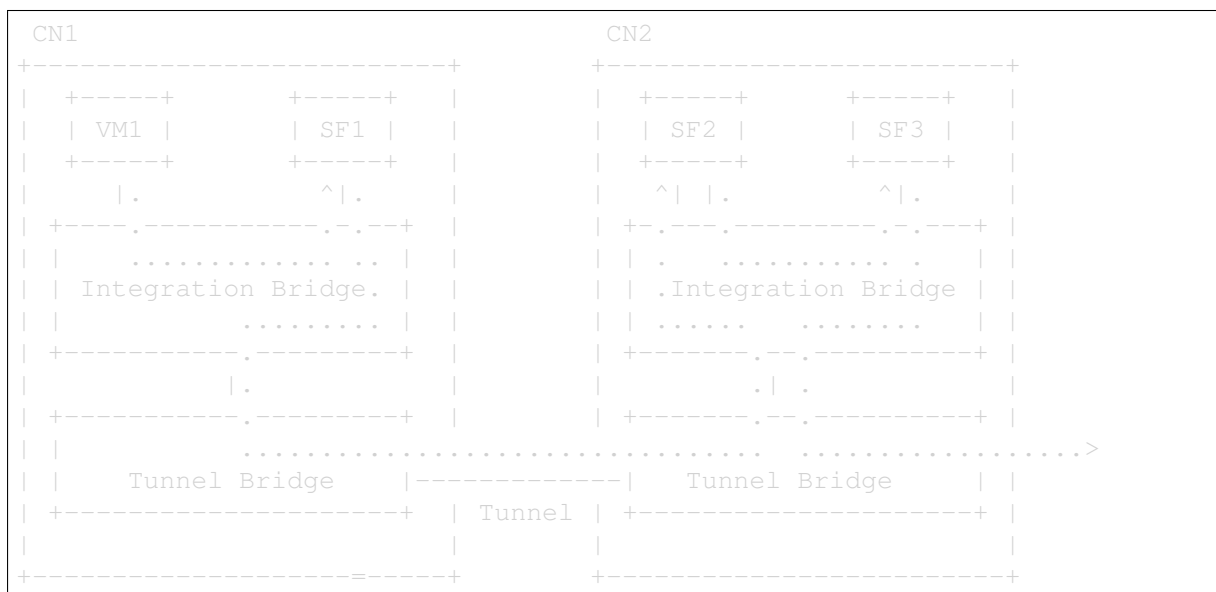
CN1                                    CN2
+--------------------------+           +--------------------------+
|  +-----+       +-----+   |           |  +-----+       +-----+   |
|  | VM1 |       | SF1 |   |           |  | SF2 |       | SF3 |   |
|  +-----+       +-----+   |           |  +-----+       +-----+   |
|     |.            ^|.    |           |   ^| |.          ^|.     |
| +----.-----------.-.--+  |           | +-.---.----------.-.---+ |
| |     ............. .. | |           | | .   ........... .     | |
| | Integration Bridge.  | |           | | .Integration Bridge   | |
| |           .........  | |           | | ......   ........     | |
| +-----------.---------+  |           | +-------.--.-----------+ |
|             |.           |           |         .| .             |
| +-----------.---------+  |           | +-------.--.-----------+ |
| |           ................................. ..................>
| |    Tunnel Bridge    |-------------|   Tunnel Bridge       | |
| +---------------------+  | Tunnel |  +----------------------+ |
|                          |           |                          |
+-------------------=------+           +--------------------------+